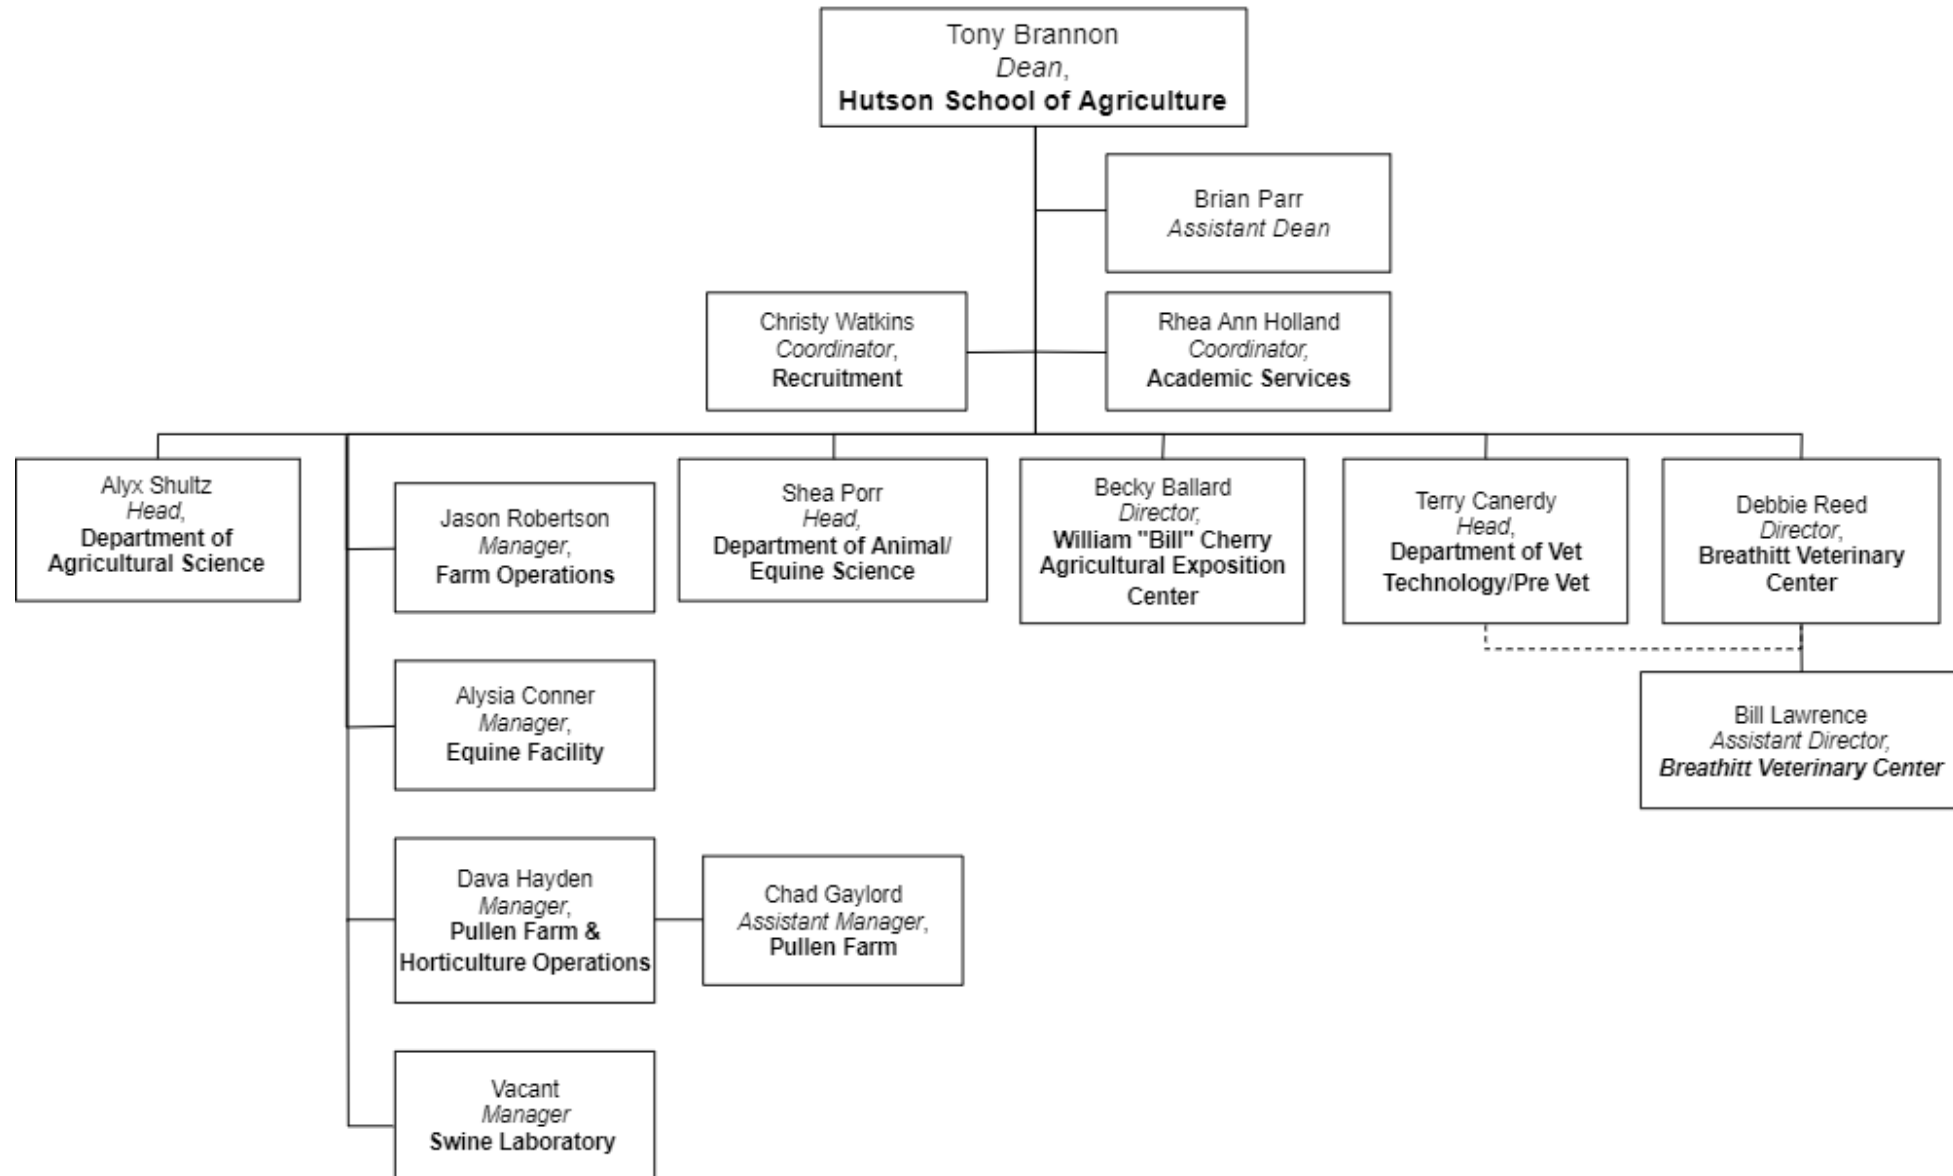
Tony Brannon
Dean,
Hutson School of Agriculture

Brian Parr
Assistant Dean

Christy Watkins
Coordinator,
Recruitment

Rhea Ann Holland
Coordinator,
Academic Services

Alyx Shultz
Head,
Department of Agricultural Science

Jason Robertson
Manager,
Farm Operations

Shea Porr
Head,
Department of Animal/ Equine Science

Becky Ballard
Director,
William "Bill" Cherry Agricultural Exposition Center

Terry Canerdy
Head,
Department of Vet Technology/Pre Vet

Debbie Reed
Director,
Breathitt Veterinary Center

Bill Lawrence
Assistant Director,
Breathitt Veterinary Center

Alysia Conner
Manager,
Equine Facility

Dava Hayden
Manager,
Pullen Farm & Horticulture Operations

Chad Gaylord
Assistant Manager,
Pullen Farm

Vacant
Manager
Swine Laboratory